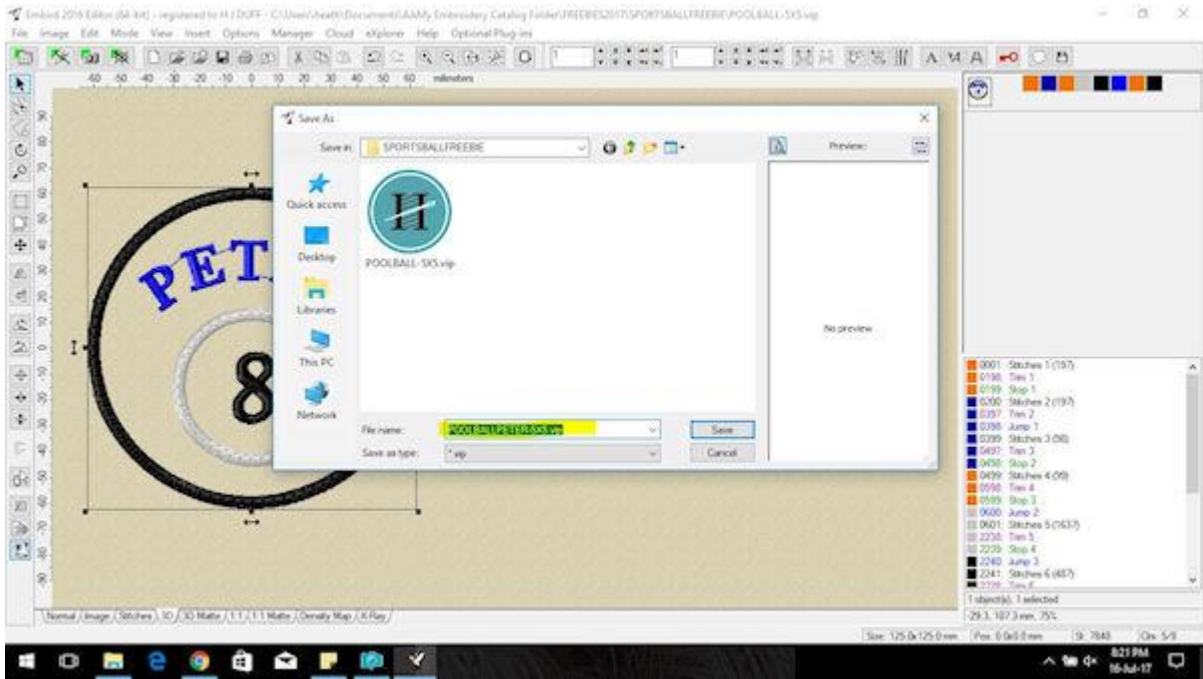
Embird 2016 Editor (64-bit) - registered to H I DOFF - C:\Users\heath\Documents\AAMy Embroidery Catalog Folder\FREEBIES2017\SPORTSBALLFREEBIE\POOLBALL-5X5.vip

File Image Edit Mode View Insert Options Manager Cloud eXplorer Help Optional Plug-ins

-60 -50 -40 -30 -20 -10 0 10 20 30 40 50 60 milimeters

Save As

Save in: SPORTSBALLFREEBIE

Preview:

Quick access

Desktop

Libraries

This PC

Network

POOLBALL-5X5.vip

No preview

File name: POOLBALLPETER-5X5.vip

Save as type: *.vip

Save

Cancel

PET

8

0001 Stitches 1 (197)
0198 Trim 1
0199 Stop 1
0200 Stitches 2 (197)
0397 Trim 2
0398 Jump 1
0399 Stitches 3 (98)
0497 Trim 3
0498 Stop 2
0499 Stitches 4 (99)
0598 Trim 4
0599 Stop 3
0600 Jump 2
0601 Stitches 5 (1637)
2238 Trim 5
2239 Stop 4
2240 Jump 3
2241 Stitches 6 (487)
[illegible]

1 object(s), 1 selected

-29.3, 107.3 mm, 75%

Normal Image Stitches 3D 3D Matte 1:1 1:1 Matte Density Map X-Ray

Size: 125.0x125.0 mm Pos: 0.0x0.0 mm St: 7848 Clrs: 5/9

8:21 PM
16-Jul-17